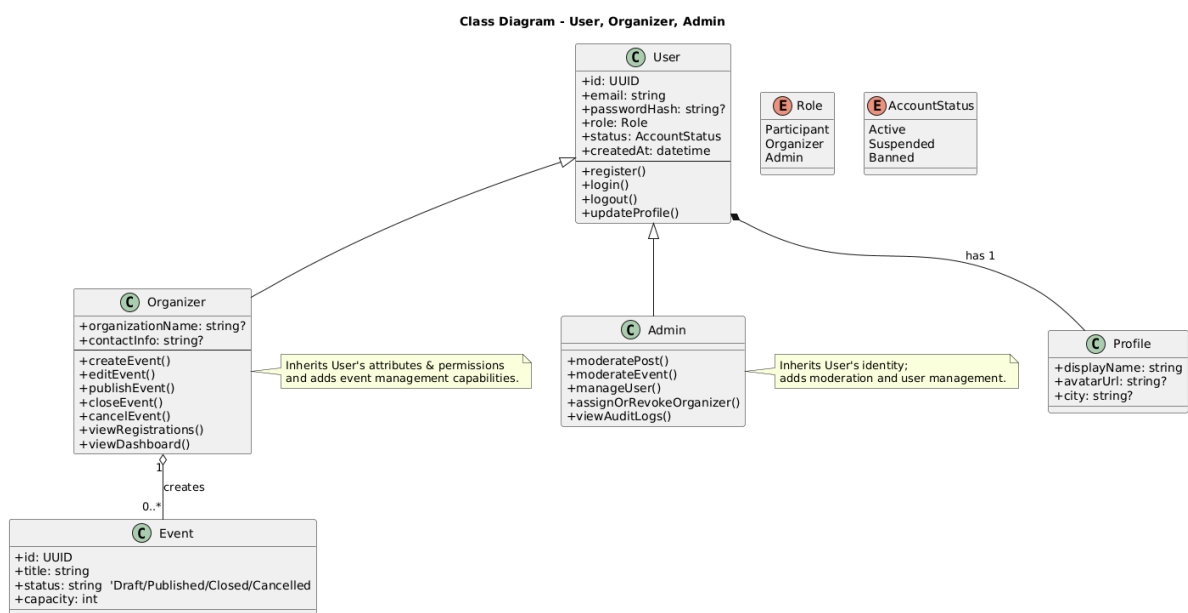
Class Diagram - User, Organizer, Admin

C User
+id: UUID
+email: string
+passwordHash: string?
+role: Role
+status: AccountStatus
+createdAt: datetime
+register()
+login()
+logout()
+updateProfile()

E Role
Participant
Organizer
Admin

E AccountStatus
Active
Suspended
Banned

has 1

C Organizer
+organizationName: string?
+contactInfo: string?
+createEvent()
+editEvent()
+publishEvent()
+closeEvent()
+cancelEvent()
+viewRegistrations()
+viewDashboard()

Inherits User's attributes & permissions and adds event management capabilities.

C Admin
+moderatePost()
+moderateEvent()
+manageUser()
+assignOrRevokeOrganizer()
+viewAuditLogs()

Inherits User's identity; adds moderation and user management.

C Profile
+displayName: string
+avatarUrl: string?
+city: string?

1
creates
0..*

C Event
+id: UUID
+title: string
+status: string 'Draft/Published/Closed/Cancelled
+capacity: int